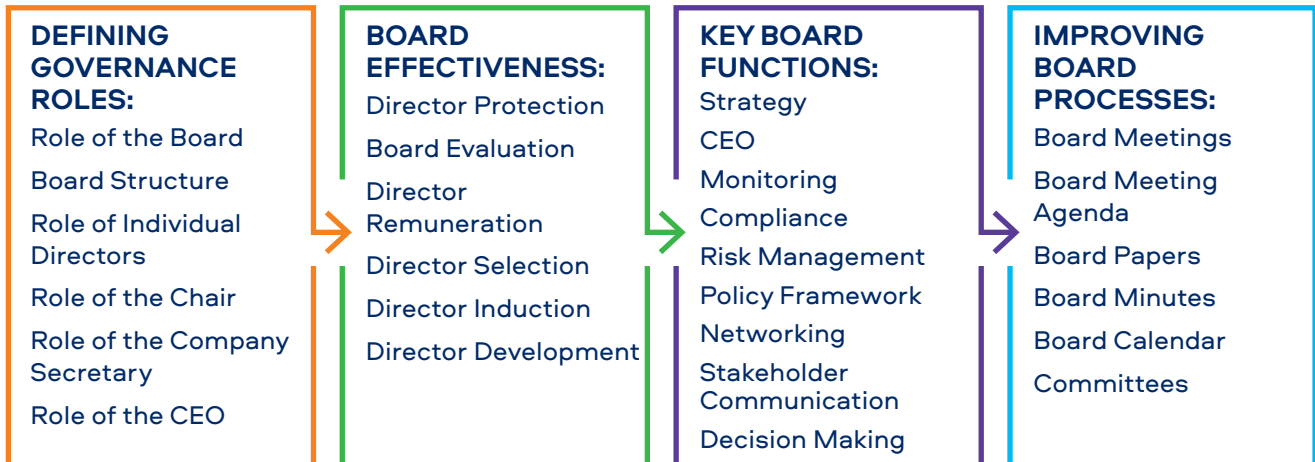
DEFINING GOVERNANCE ROLES:

Role of the Board

Board Structure

Role of Individual Directors

Role of the Chair

Role of the Company Secretary

Role of the CEO

BOARD EFFECTIVENESS:

Director Protection

Board Evaluation

Director Remuneration

Director Selection

Director Induction

Director Development

KEY BOARD FUNCTIONS:

Strategy

CEO

Monitoring

Compliance

Risk Management

Policy Framework

Networking

Stakeholder Communication

Decision Making

IMPROVING BOARD PROCESSES:

Board Meetings

Board Meeting Agenda

Board Papers

Board Minutes

Board Calendar

Committees